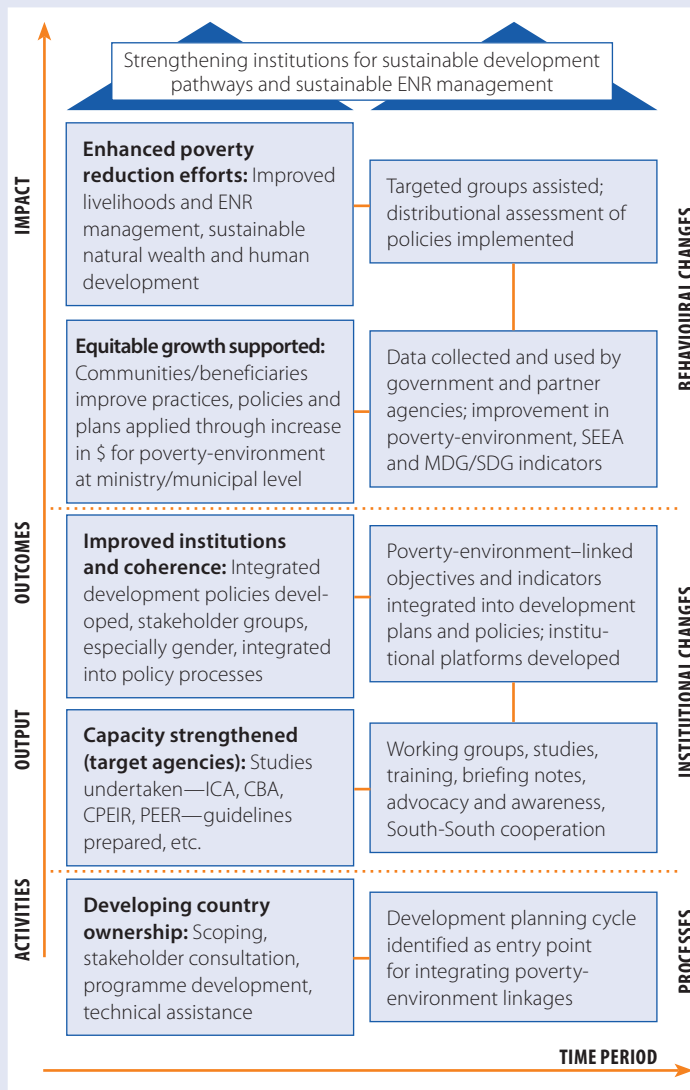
Strengthening institutions for sustainable development pathways and sustainable ENR management

IMPACT

**Enhanced poverty reduction efforts:** Improved livelihoods and ENR management, sustainable natural wealth and human development

Targeted groups assisted; distributional assessment of policies implemented

BEHAVIOURAL CHANGES

**Equitable growth supported:** Communities/beneficiaries improve practices, policies and plans applied through increase in $ for poverty-environment at ministry/municipal level

Data collected and used by government and partner agencies; improvement in poverty-environment, SEEA and MDG/SDG indicators

OUTCOMES

**Improved institutions and coherence:** Integrated development policies developed, stakeholder groups, especially gender, integrated into policy processes

Poverty-environment–linked objectives and indicators integrated into development plans and policies; institutional platforms developed

INSTITUTIONAL CHANGES

OUTPUT

**Capacity strengthened (target agencies):** Studies undertaken—ICA, CBA, CPEIR, PEER—guidelines prepared, etc.

Working groups, studies, training, briefing notes, advocacy and awareness, South-South cooperation

ACTIVITIES

**Developing country ownership:** Scoping, stakeholder consultation, programme development, technical assistance

Development planning cycle identified as entry point for integrating poverty-environment linkages

PROCESSES

TIME PERIOD